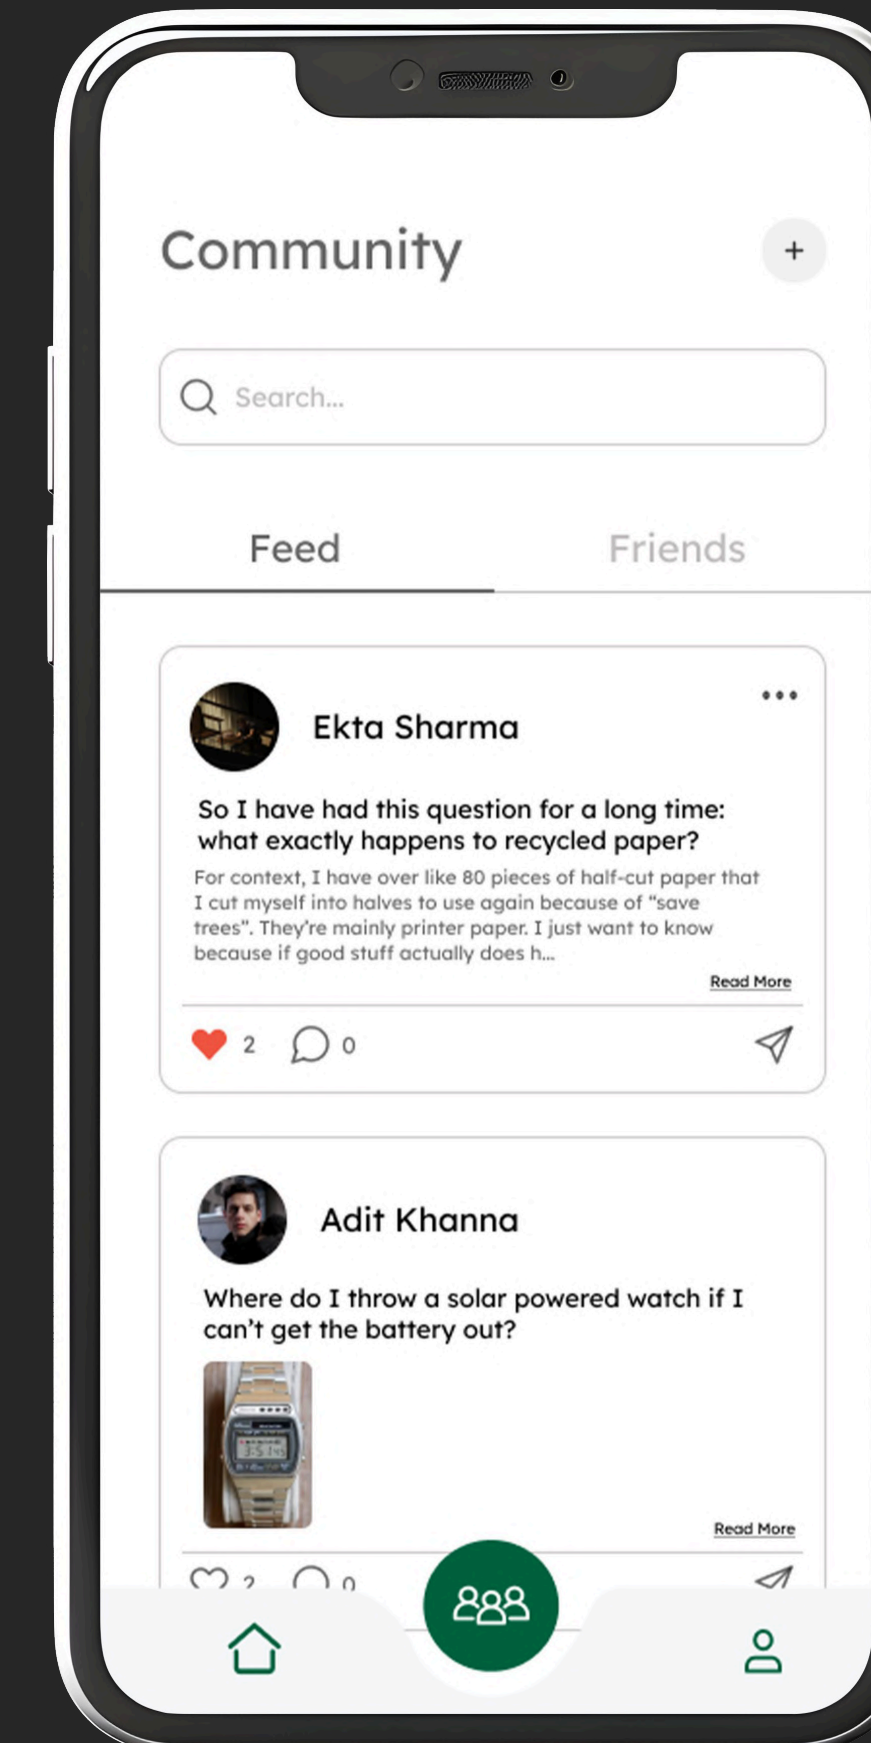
Community

+

Search...

Feed

Friends

Ekta Sharma

So I have had this question for a long time: what exactly happens to recycled paper?

For context, I have over like 80 pieces of half-cut paper that I cut myself into halves to use again because of "save trees". They're mainly printer paper. I just want to know because if good stuff actually does h...

Read More

2 0

Adit Khanna

Where do I throw a solar powered watch if I can't get the battery out?

Read More

2 0